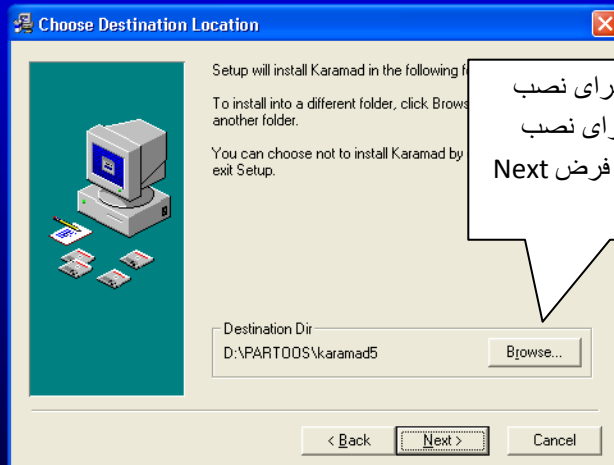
Choose Destination Location

Setup will install Karamad in the following f

To install into a different folder, click Brows another folder.

You can choose not to install Karamad by exit Setup.

رای نصب
رای نصب
فرض Next

Destination Dir
D:\PARTOOS\karamad5
Browse...

< Back
Next >
Cancel